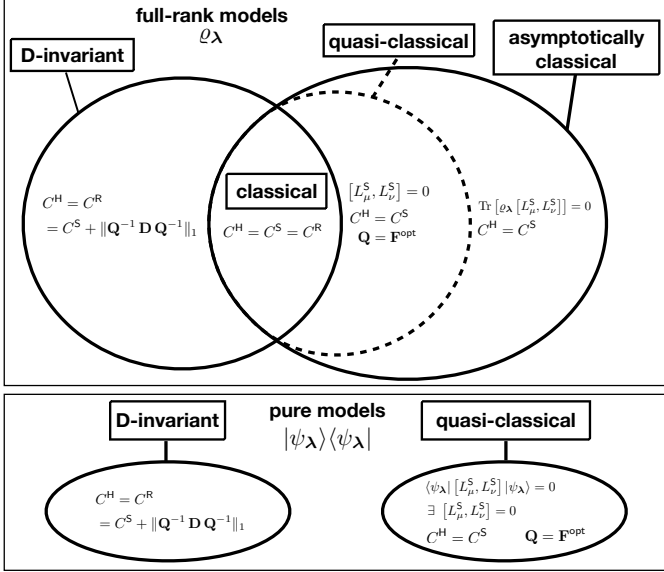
full-rank models
$\varrho_{\boldsymbol{\lambda}}$

D-invariant

quasi-classical

asymptotically classical

$C^{\mathsf{H}} = C^{\mathsf{R}}$
$= C^{\mathsf{S}} + \|\mathbf{Q}^{-1}\,\mathbf{D}\,\mathbf{Q}^{-1}\|_1$

classical

$C^{\mathsf{H}} = C^{\mathsf{S}} = C^{\mathsf{R}}$

$[L^{\mathsf{S}}_{\mu}, L^{\mathsf{S}}_{\nu}] = 0$
$C^{\mathsf{H}} = C^{\mathsf{S}}$
$\mathbf{Q} = \mathbf{F}^{\mathsf{opt}}$

$\mathrm{Tr}\left[\varrho_{\boldsymbol{\lambda}}\,[L^{\mathsf{S}}_{\mu}, L^{\mathsf{S}}_{\nu}]\right] = 0$
$C^{\mathsf{H}} = C^{\mathsf{S}}$

D-invariant

pure models
$|\psi_{\boldsymbol{\lambda}}\rangle\langle\psi_{\boldsymbol{\lambda}}|$

quasi-classical

$C^{\mathsf{H}} = C^{\mathsf{R}}$
$= C^{\mathsf{S}} + \|\mathbf{Q}^{-1}\,\mathbf{D}\,\mathbf{Q}^{-1}\|_1$

$\langle\psi_{\boldsymbol{\lambda}}|\,[L^{\mathsf{S}}_{\mu}, L^{\mathsf{S}}_{\nu}]\,|\psi_{\boldsymbol{\lambda}}\rangle = 0$
$\exists\ [L^{\mathsf{S}}_{\mu}, L^{\mathsf{S}}_{\nu}] = 0$
$C^{\mathsf{H}} = C^{\mathsf{S}}$ $\quad \mathbf{Q} = \mathbf{F}^{\mathsf{opt}}$